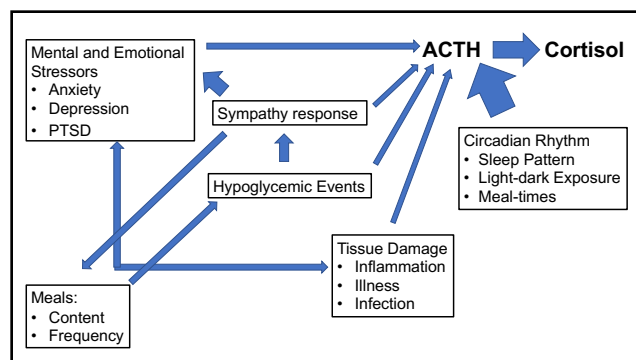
Mental and Emotional Stressors
• Anxiety
• Depression
• PTSD

ACTH

Cortisol

Sympathy response

Hypoglycemic Events

Circadian Rhythm
• Sleep Pattern
• Light-dark Exposure
• Meal-times

Tissue Damage
• Inflammation
• Illness
• Infection

Meals:
• Content
• Frequency